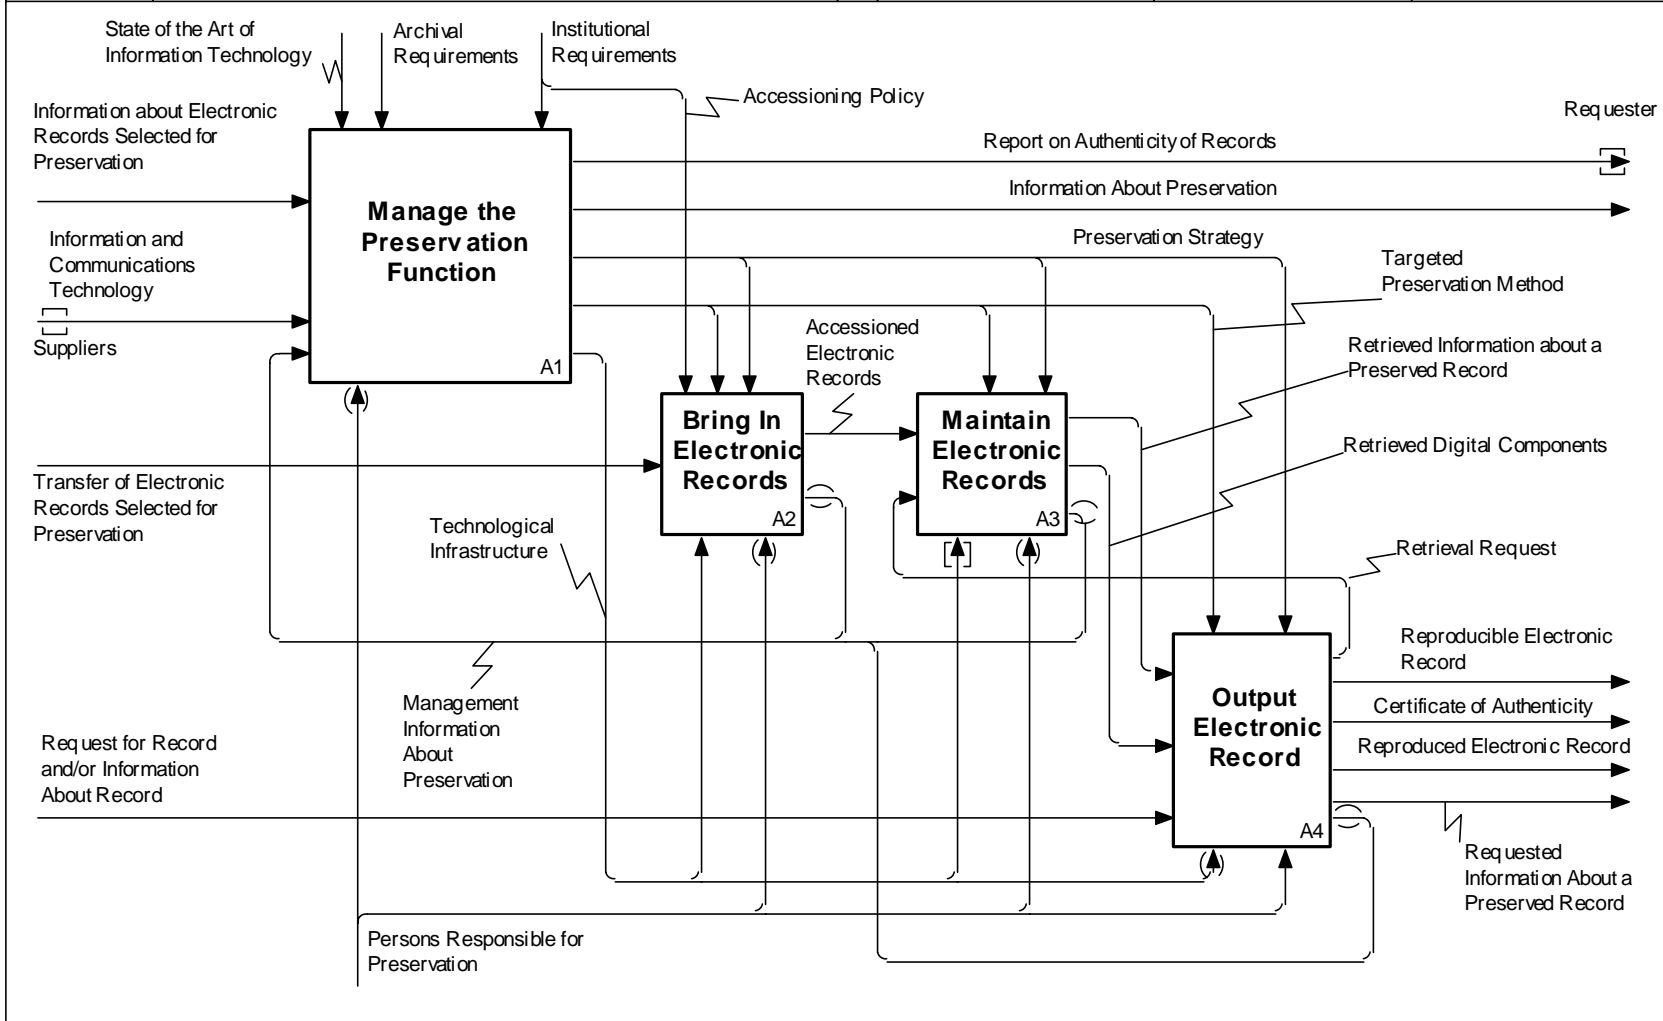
State of the Art of Information Technology

Archival Requirements

Institutional Requirements

Accessioning Policy

Requester

Information about Electronic Records Selected for Preservation

Report on Authenticity of Records

Information About Preservation

Manage the Preservation Function

A1

Information and Communications Technology

Suppliers

Preservation Strategy

Targeted Preservation Method

Accessioned Electronic Records

Retrieved Information about a Preserved Record

Bring In Electronic Records

A2

Maintain Electronic Records

A3

Retrieved Digital Components

Transfer of Electronic Records Selected for Preservation

Technological Infrastructure

Retrieval Request

Reproducible Electronic Record

Management Information About Preservation

Output Electronic Record

A4

Certificate of Authenticity

Reproduced Electronic Record

Request for Record and/or Information About Record

Requested Information About a Preserved Record

Persons Responsible for Preservation